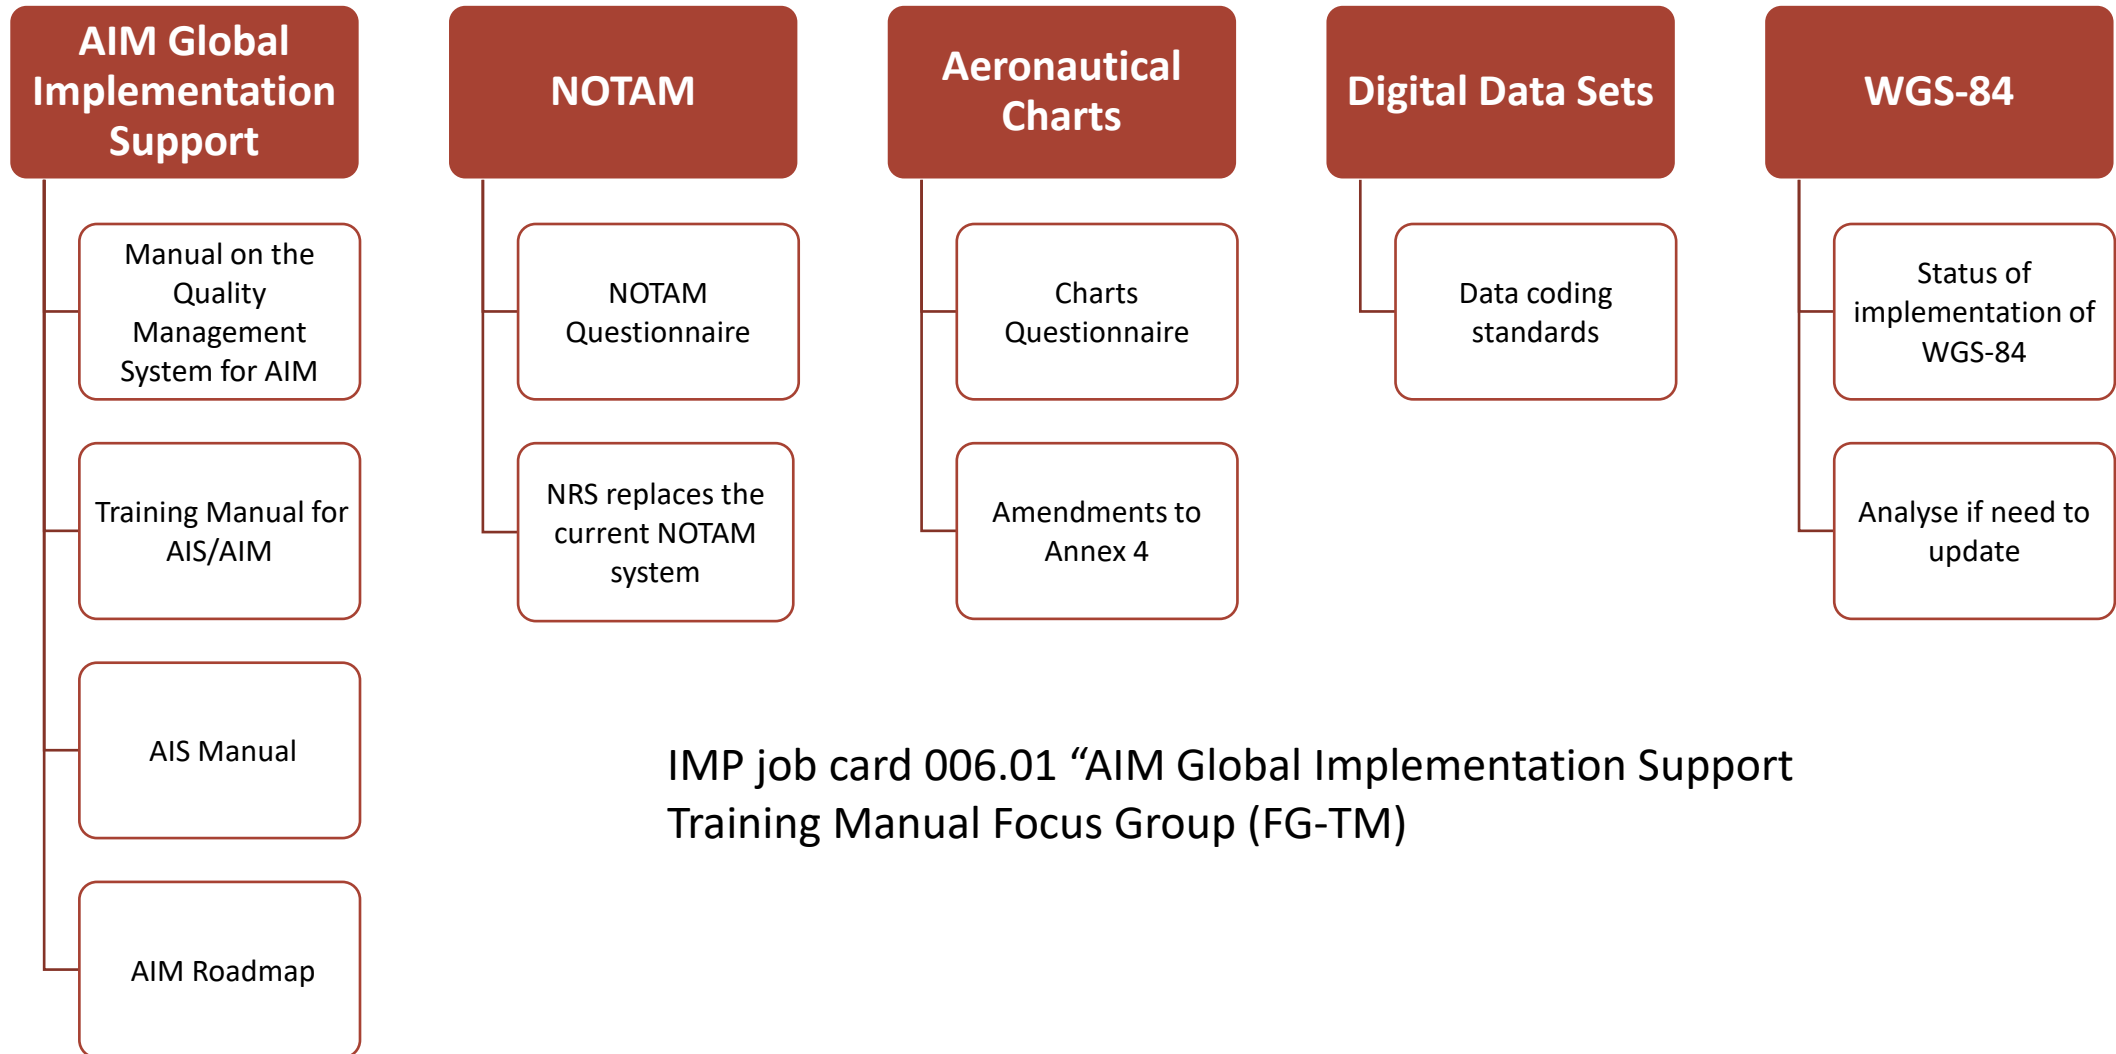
AIM Global Implementation Support

Manual on the Quality Management System for AIM

Training Manual for AIS/AIM

AIS Manual

AIM Roadmap

NOTAM

NOTAM Questionnaire

NRS replaces the current NOTAM system

Aeronautical Charts

Charts Questionnaire

Amendments to Annex 4

Digital Data Sets

Data coding standards

WGS-84

Status of implementation of WGS-84

Analyse if need to update

IMP job card 006.01 “AIM Global Implementation Support Training Manual Focus Group (FG-TM)